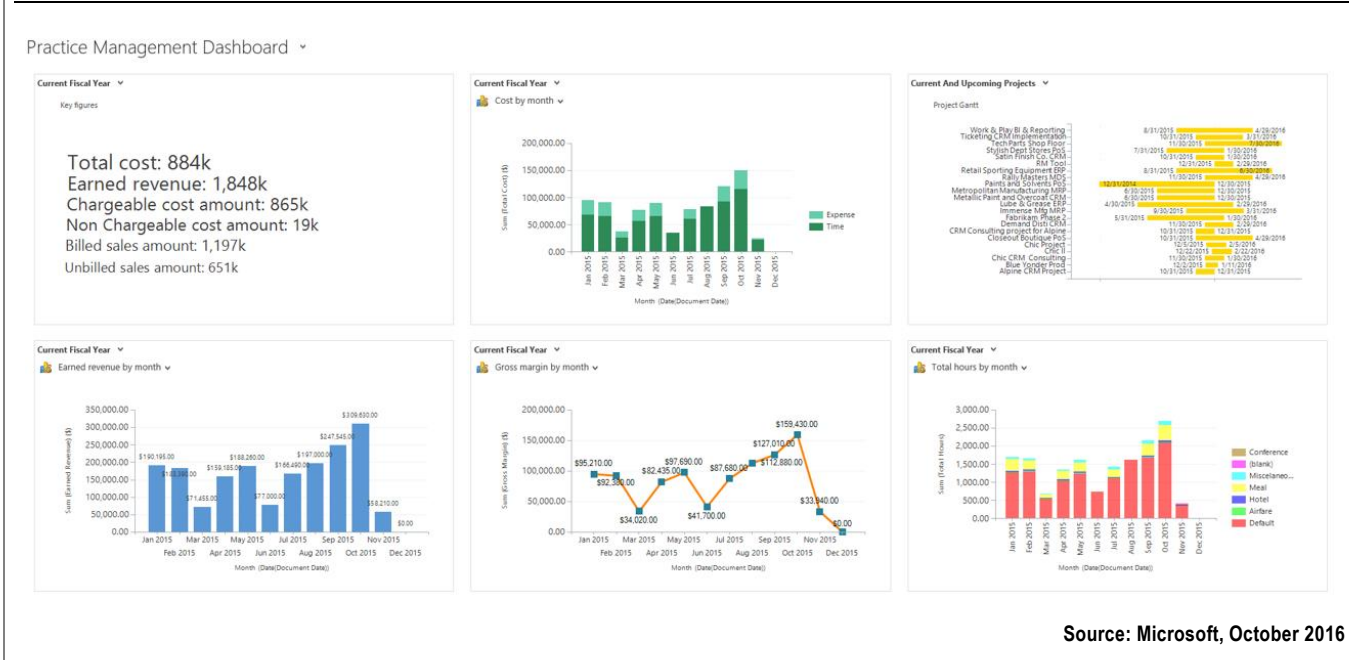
Practice Management Dashboard

Current Fiscal Year

Key figures

Total cost: 884k
Earned revenue: 1,848k
Chargeable cost amount: 865k
Non Chargeable cost amount: 19k
Billed sales amount: 1,197k
Unbilled sales amount: 651k

Current Fiscal Year

Cost by month

200,000.00
150,000.00
100,000.00
50,000.00
0.00

Sum (Total Cost) ($)

Jan 2015 Feb 2015 Mar 2015 Apr 2015 May 2015 Jun 2015 Jul 2015 Aug 2015 Sep 2015 Oct 2015 Nov 2015 Dec 2015

Month (Date(Document Date))

Expense
Time

Current And Upcoming Projects

Project Gantt

Work & Play BI & Reporting 8/31/2015 4/29/2016
Ticketing CRM Implementation 10/31/2015 3/31/2016
Tech Parts Shop Floor 11/30/2015 7/30/2016
Stylish Dept Stores PoS 7/31/2015 1/30/2016
Satin Finish Co. CRM 10/31/2015 1/30/2016
RM Tool 12/31/2015 2/29/2016
Retail Sporting Equipment ERP 8/31/2015 6/30/2016
Rally Masters MDS 11/30/2015 4/29/2016
Paints and Solvents PoS 12/31/2014 12/30/2015
Metropolitan Manufacturing MRP 6/30/2015 12/30/2015
Metallic Paint and Overcoat CRM 6/30/2015 12/30/2015
Lube & Grease ERP 4/30/2015 12/30/2015
Immense Mfg MRP 9/30/2015 3/31/2016
Fabrikam Phase 2 5/31/2015 1/30/2016
Demand Distri CRM 11/30/2015 2/29/2016
CRM Consulting project for Alpine 10/31/2015 12/31/2015
Closeout Boutique PoS 10/31/2015 4/29/2016
Chic Project 12/5/2015 2/5/2016
Chic II 12/22/2015 2/22/2016
Chic CRM Consulting 11/30/2015 1/30/2016
Blue Yonder Prod 12/2/2015 1/11/2016
Alpine CRM Project 10/31/2015 12/30/2015

Current Fiscal Year

Earned revenue by month

350,000.00
300,000.00
250,000.00
200,000.00
150,000.00
100,000.00
50,000.00
0.00

Sum (Earned Revenue) ($)

$190,195.00 $183,390.00 $71,455.00 $159,185.00 $188,260.00 $77,000.00 $166,490.00 $197,000.00 $247,545.00 $309,630.00 $58,210.00 $0.00

Jan 2015 Feb 2015 Mar 2015 Apr 2015 May 2015 Jun 2015 Jul 2015 Aug 2015 Sep 2015 Oct 2015 Nov 2015 Dec 2015

Month (Date(Document Date))

Current Fiscal Year

Gross margin by month

200,000.00
150,000.00
100,000.00
50,000.00
0.00

Sum (Gross Margin) ($)

$95,210.00 $92,380.00 $34,020.00 $82,435.00 $97,690.00 $41,700.00 $87,680.00 $112,880.00 $127,010.00 $159,430.00 $33,940.00 $0.00

Jan 2015 Feb 2015 Mar 2015 Apr 2015 May 2015 Jun 2015 Jul 2015 Aug 2015 Sep 2015 Oct 2015 Nov 2015 Dec 2015

Month (Date(Document Date))

Current Fiscal Year

Total hours by month

3,000.00
2,500.00
2,000.00
1,500.00
1,000.00
500.00
0.00

Sum (Total Hours)

Jan 2015 Feb 2015 Mar 2015 Apr 2015 May 2015 Jun 2015 Jul 2015 Aug 2015 Sep 2015 Oct 2015 Nov 2015 Dec 2015

Month (Date(Document Date))

Conference
(blank)
Miscellaneo...
Meal
Hotel
Airfare
Default

Source: Microsoft, October 2016